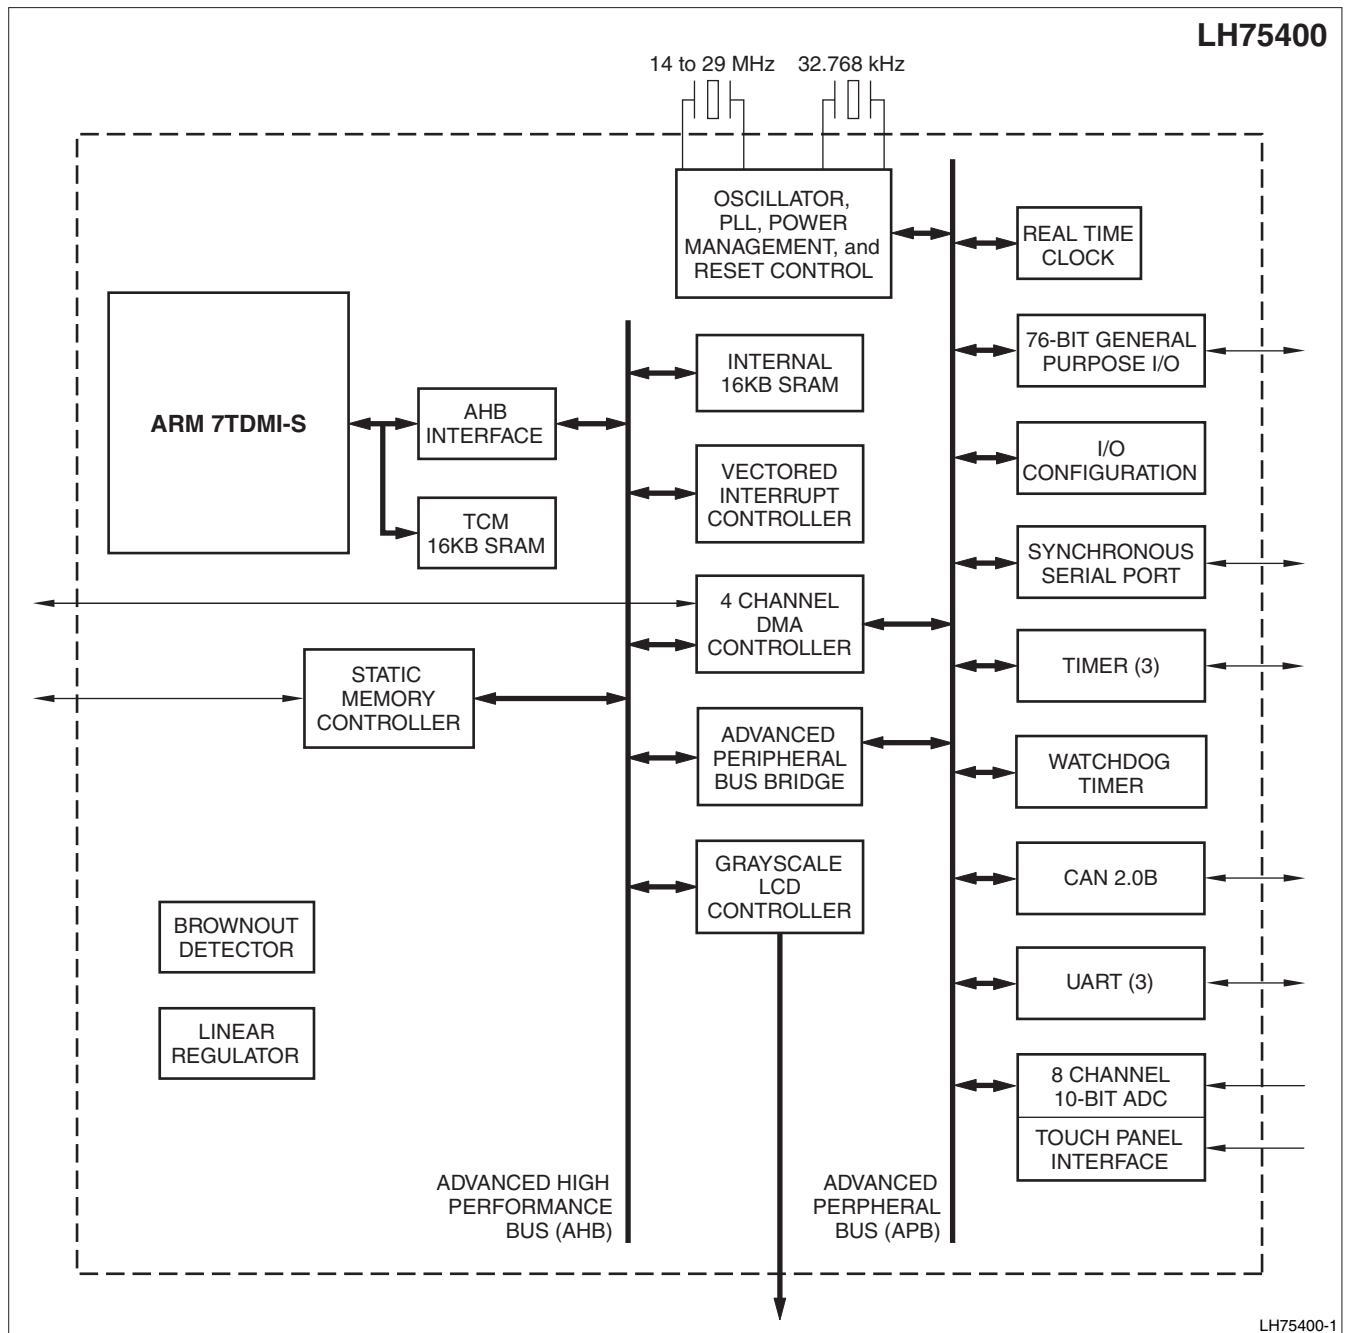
LH75400

14 to 29 MHz

32.768 kHz

OSCILLATOR, PLL, POWER MANAGEMENT, and RESET CONTROL

REAL TIME CLOCK

76-BIT GENERAL PURPOSE I/O

I/O CONFIGURATION

SYNCHRONOUS SERIAL PORT

TIMER (3)

WATCHDOG TIMER

CAN 2.0B

UART (3)

8 CHANNEL 10-BIT ADC

TOUCH PANEL INTERFACE

ARM 7TDMI-S

AHB INTERFACE

TCM 16KB SRAM

INTERNAL 16KB SRAM

VECTORED INTERRUPT CONTROLLER

4 CHANNEL DMA CONTROLLER

STATIC MEMORY CONTROLLER

ADVANCED PERIPHERAL BUS BRIDGE

GRAYSCALE LCD CONTROLLER

BROWNOUT DETECTOR

LINEAR REGULATOR

ADVANCED HIGH PERFORMANCE BUS (AHB)

ADVANCED PERPHERAL BUS (APB)

LH75400-1